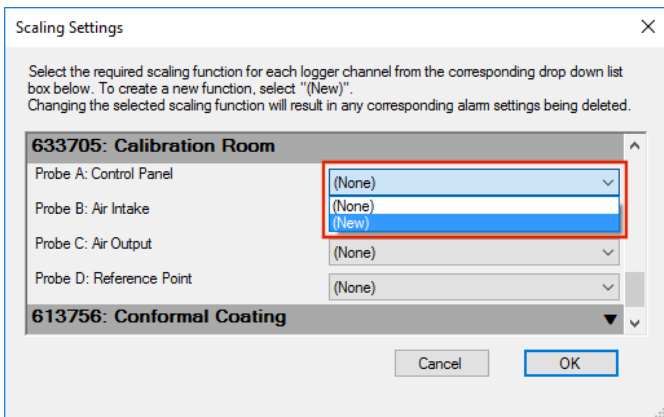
Scaling Settings

Select the required scaling function for each logger channel from the corresponding drop down list box below. To create a new function, select "(New)".
Changing the selected scaling function will result in any corresponding alarm settings being deleted.

633705: Calibration Room

Probe A: Control Panel
(None)
(None)
(New)

Probe B: Air Intake

Probe C: Air Output
(None)

Probe D: Reference Point
(None)

613756: Conformal Coating

Cancel
OK